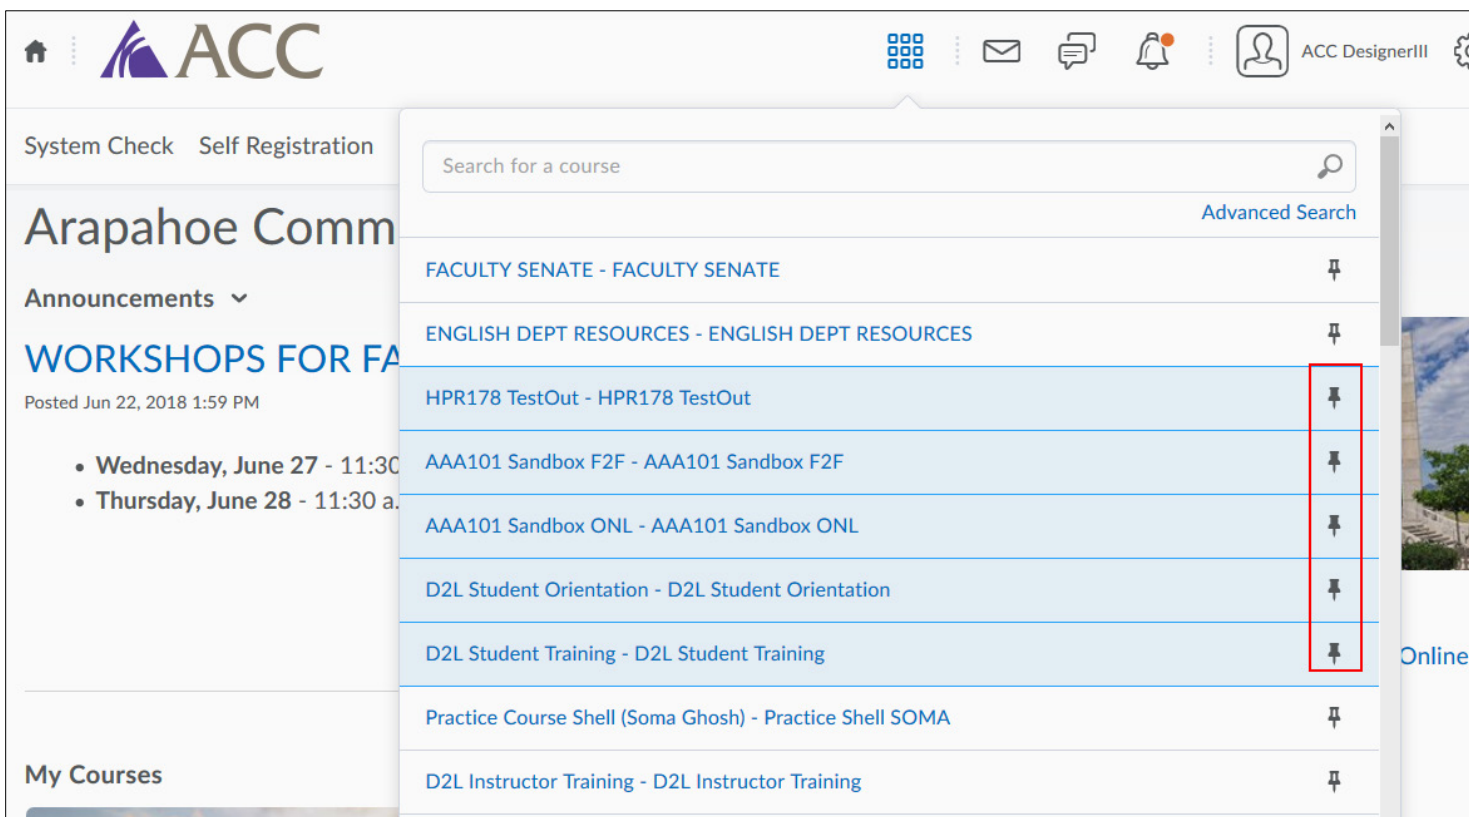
ACC

ACC DesignerIII

System Check Self Registration

Arapahoe Comm

Announcements

WORKSHOPS FOR FA

Posted Jun 22, 2018 1:59 PM

- Wednesday, June 27 - 11:30
- Thursday, June 28 - 11:30 a.

My Courses

Online

Search for a course

Advanced Search

FACULTY SENATE - FACULTY SENATE

ENGLISH DEPT RESOURCES - ENGLISH DEPT RESOURCES

HPR178 TestOut - HPR178 TestOut

AAA101 Sandbox F2F - AAA101 Sandbox F2F

AAA101 Sandbox ONL - AAA101 Sandbox ONL

D2L Student Orientation - D2L Student Orientation

D2L Student Training - D2L Student Training

Practice Course Shell (Soma Ghosh) - Practice Shell SOMA

D2L Instructor Training - D2L Instructor Training